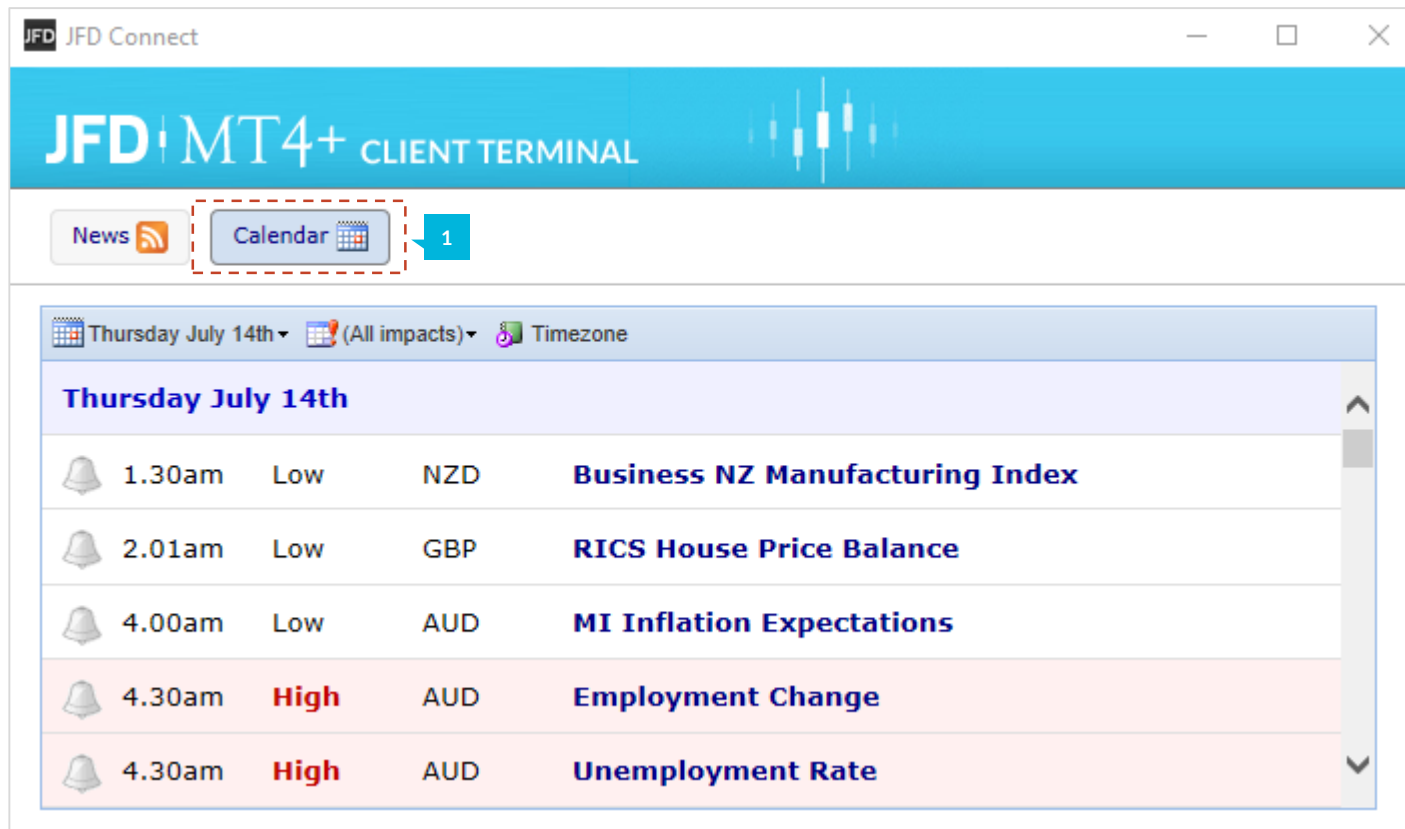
JFD JFD Connect

JFD | MT4+ CLIENT TERMINAL

News

Calendar

1

Thursday July 14th (All impacts) Timezone

Thursday July 14th

| | | | |
|---|---|---|---|
| 1.30am | Low | NZD | Business NZ Manufacturing Index |
| 2.01am | Low | GBP | RICS House Price Balance |
| 4.00am | Low | AUD | MI Inflation Expectations |
| 4.30am | High | AUD | Employment Change |
| 4.30am | High | AUD | Unemployment Rate |